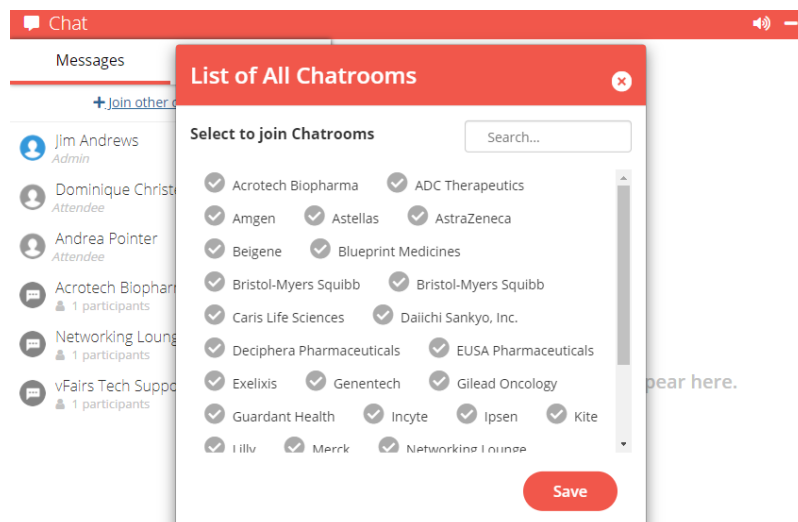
Chat

Messages

+ Join other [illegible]

Jim Andrews
Admin

Dominique Christe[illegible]
Attendee

Andrea Pointer
Attendee

Acrotech Biophar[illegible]
1 participants

Networking Loung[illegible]
1 participants

vFairs Tech Suppo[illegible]
1 participants

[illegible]pear here.

List of All Chatrooms

Select to join Chatrooms

Search...

Acrotech Biopharma
ADC Therapeutics
Amgen
Astellas
AstraZeneca
Beigene
Blueprint Medicines
Bristol-Myers Squibb
Bristol-Myers Squibb
Caris Life Sciences
Daiichi Sankyo, Inc.
Deciphera Pharmaceuticals
EUSA Pharmaceuticals
Exelixis
Genentech
Gilead Oncology
Guardant Health
Incyte
Ipsen
Kite
Lilly
Merck
Networking Lounge

Save